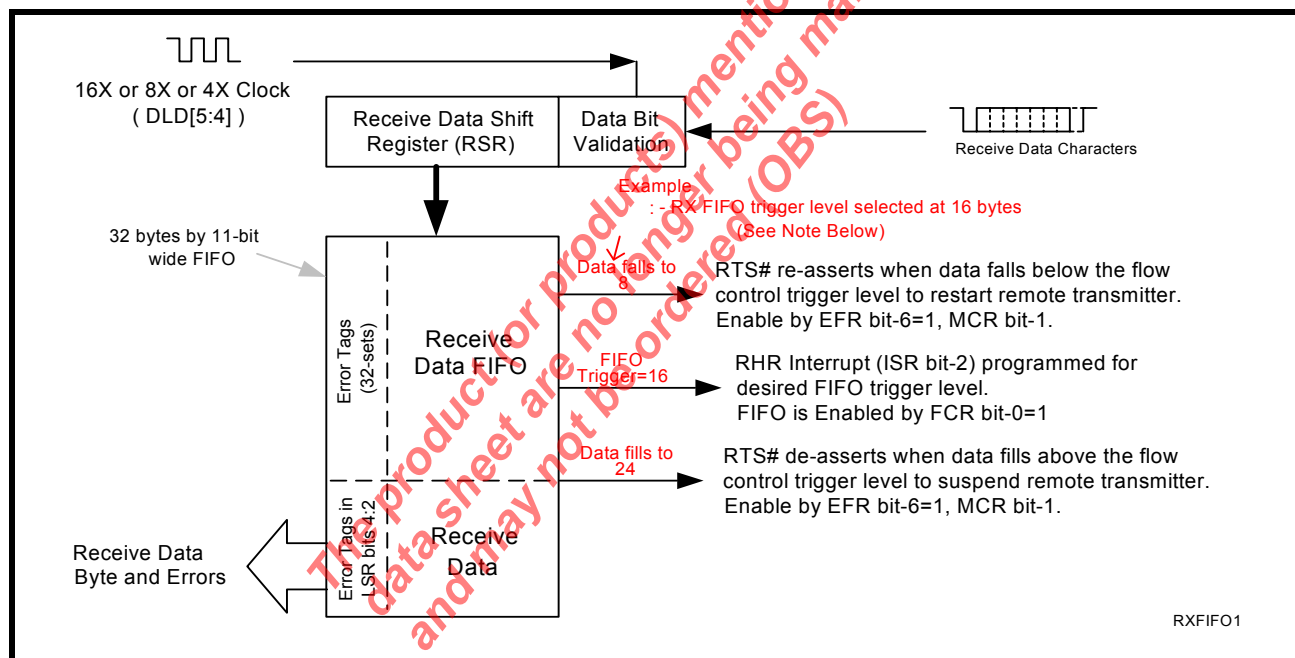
16X or 8X or 4X Clock ( DLD[5:4] )

Receive Data Shift Register (RSR)

Data Bit Validation

Receive Data Characters

Example : - RX FIFO trigger level selected at 16 bytes (See Note Below)

32 bytes by 11-bit wide FIFO

Data falls to 8

RTS# re-asserts when data falls below the flow control trigger level to restart remote transmitter. Enable by EFR bit-6=1, MCR bit-1.

Error Tags (32-sets)

Receive Data FIFO

FIFO Trigger=16

RHR Interrupt (ISR bit-2) programmed for desired FIFO trigger level. FIFO is Enabled by FCR bit-0=1

Data fills to 24

RTS# de-asserts when data fills above the flow control trigger level to suspend remote transmitter. Enable by EFR bit-6=1, MCR bit-1.

Receive Data Byte and Errors

Error Tags in LSR bits 4:2

Receive Data

RXFIFO1

The product(s) mentioned in this data sheet are no longer being manufactured and may not be ordered (OBS)